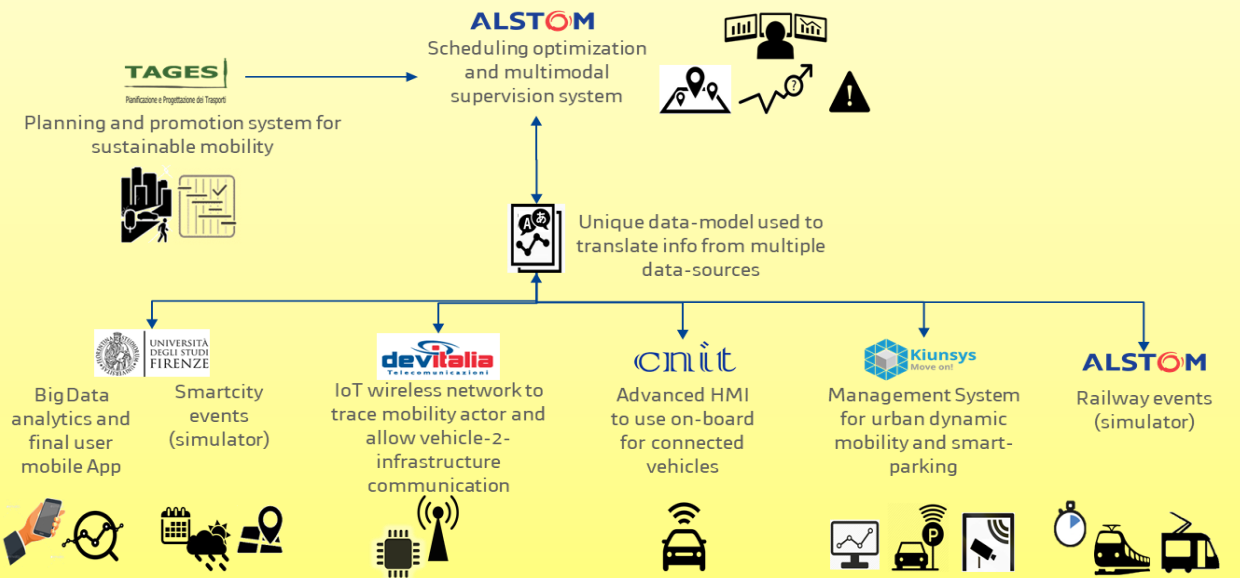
ALSTOM
Scheduling optimization and multimodal supervision system

TAGES
Pianificazione e Progettazione dei Trasporti
Planning and promotion system for sustainable mobility

Unique data-model used to translate info from multiple data-sources

UNIVERSITÀ DEGLI STUDI FIRENZE
BigData analytics and final user mobile App

Smartcity events (simulator)

devitalia
Telecomunicazioni
IoT wireless network to trace mobility actor and allow vehicle-2-infrastructure communication

cnit
Advanced HMI to use on-board for connected vehicles

Kiunsys
Move on!
Management System for urban dynamic mobility and smart-parking

ALSTOM
Railway events (simulator)